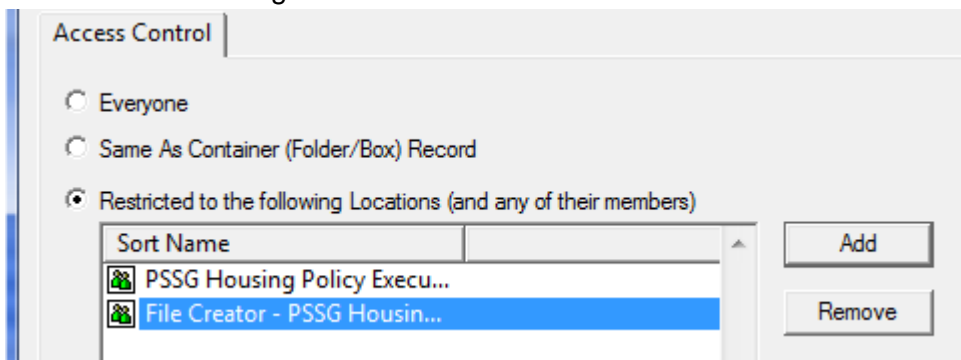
Access Control

Everyone

Same As Container (Folder/Box) Record

Restricted to the following Locations (and any of their members)

| Sort Name | |
|---|---|
| PSSG Housing Policy Execu... | |
| File Creator - PSSG Housin... | |

Add

Remove